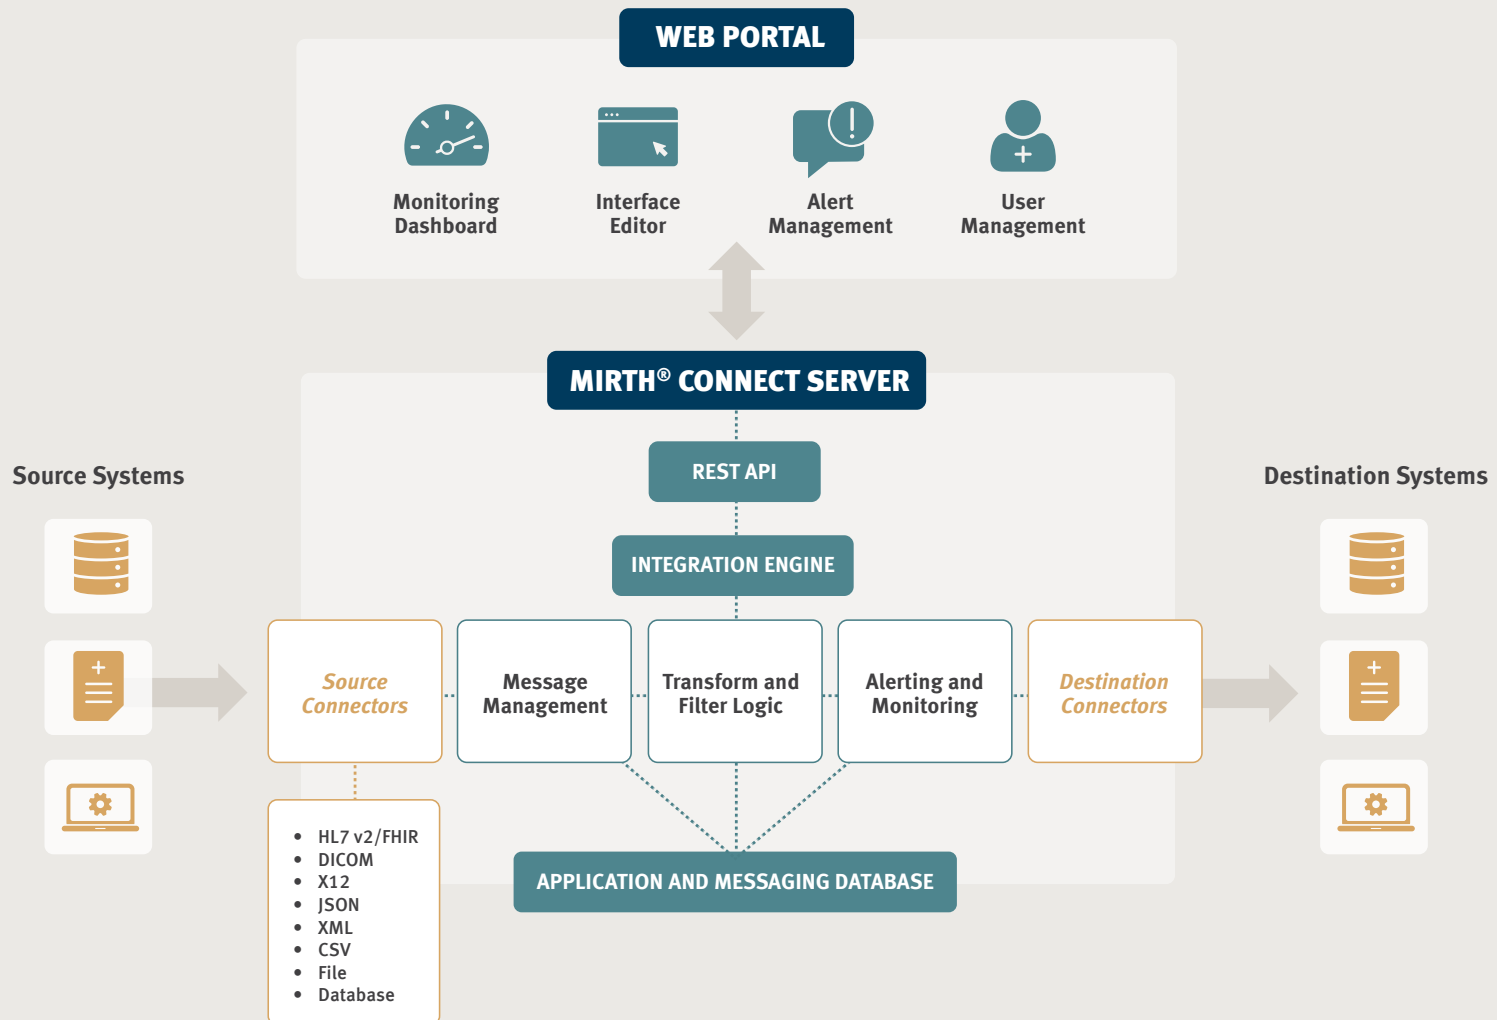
WEB PORTAL

Monitoring Dashboard

Interface Editor

Alert Management

User Management

MIRTH® CONNECT SERVER

REST API

INTEGRATION ENGINE

Source Systems

Destination Systems

Source Connectors

Message Management

Transform and Filter Logic

Alerting and Monitoring

Destination Connectors

- HL7 v2/FHIR
- DICOM
- X12
- JSON
- XML
- CSV
- File
- Database

APPLICATION AND MESSAGING DATABASE